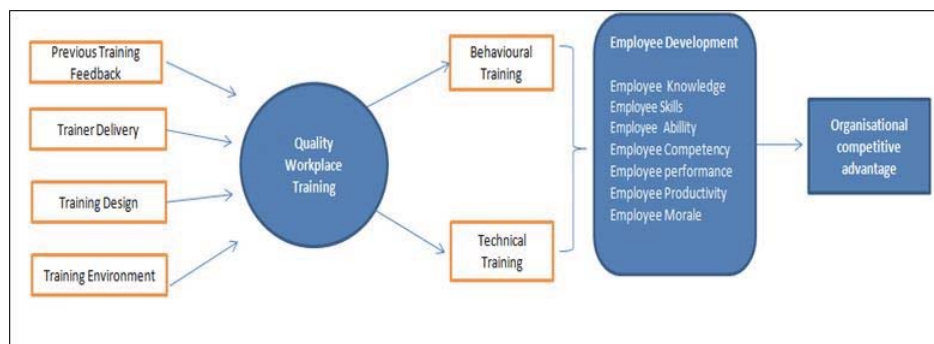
Previous Training Feedback

Trainer Delivery

Training Design

Training Environment

Quality Workplace Training

Behavioural Training

Technical Training

Employee Development

Employee Knowledge
Employee Skills
Employee Ability
Employee Competency
Employee performance
Employee Productivity
Employee Morale

Organisational competitive advantage